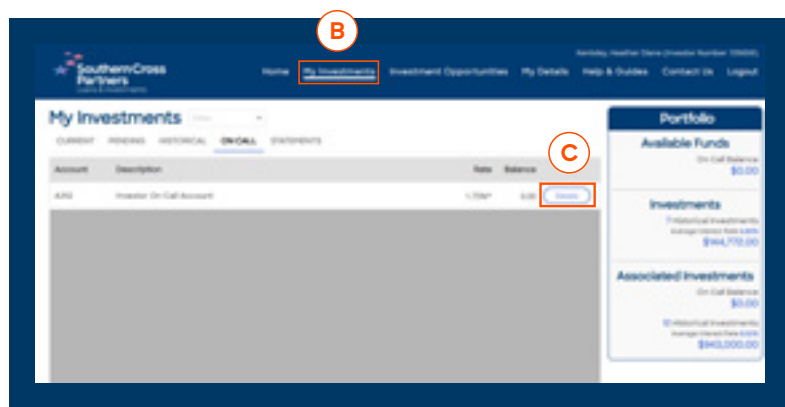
B

SouthernCross Partners

Kentsley, Heather Elaine (Investor Number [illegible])

Home My Investments Investment Opportunities My Details Help & Guides Contact Us Logout

My Investments

CURRENT PENDING HISTORICAL ON CALL STATEMENTS

C

| Account | Description | Rate | Balance | |
|---|---|---|---|---|
| A312 | Investor On Call Account | 1.75%* | 0.00 | Details |

Portfolio

Available Funds

On Call Balance
$0.00

Investments

7 Historical Investments
Average Interest Rate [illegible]
$144,772.00

Associated Investments

On Call Balance
$0.00

12 Historical Investments
Average Interest Rate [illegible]
$943,000.00